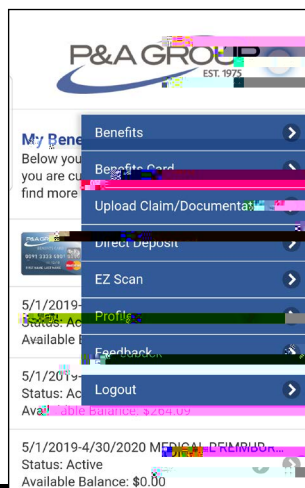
P&A GROUP
EST. 1975

My Bene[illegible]
Below you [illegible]
you are cu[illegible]
find more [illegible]

Benefits
Benefits Card
Upload Claim/Documenta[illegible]
Direct Deposit
EZ Scan
Profile
Feedback
Logout

P&A
0091 2345 6789

5/1/2019-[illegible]
Status: Ac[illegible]
Available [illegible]

5/1/2019-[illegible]
Status: Ac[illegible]
Available Balance: $264.09

5/1/2019-4/30/2020 MEDICAL REIMBUR...
Status: Active
Available Balance: $0.00